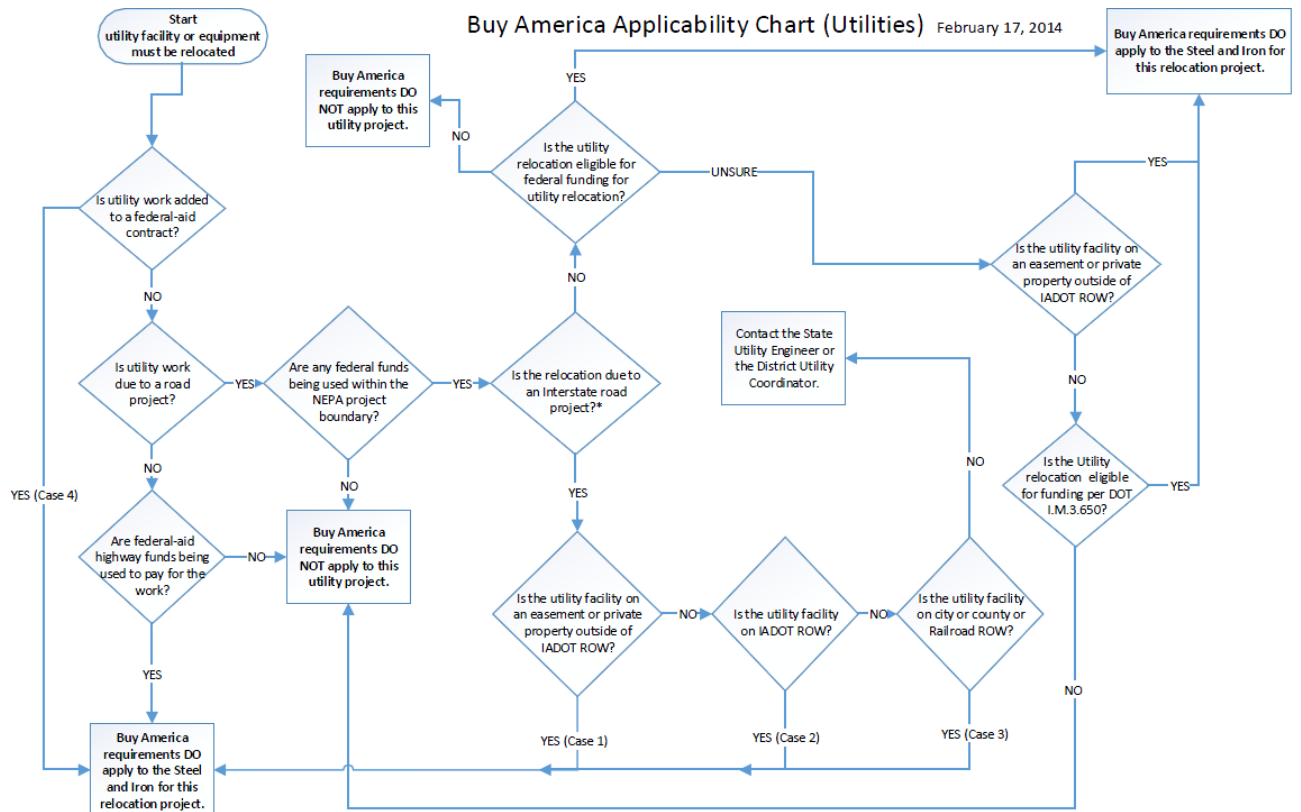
Buy America Applicability Chart (Utilities) February 17, 2014

Start
utility facility or equipment must be relocated

Is utility work added to a federal-aid contract?

NO

Is utility work due to a road project?

YES

Are any federal funds being used within the NEPA project boundary?

YES

Is the relocation due to an Interstate road project?*

NO

Is the utility relocation eligible for federal funding for utility relocation?

YES

NO

Buy America requirements DO NOT apply to this utility project.

UNSURE

Buy America requirements DO apply to the Steel and Iron for this relocation project.

YES

Is the utility facility on an easement or private property outside of IADOT ROW?

NO

Is the Utility relocation eligible for funding per DOT I.M.3.650?

YES

NO

Contact the State Utility Engineer or the District Utility Coordinator.

NO

NO

NO

Are federal-aid highway funds being used to pay for the work?

NO

Buy America requirements DO NOT apply to this utility project.

YES (Case 4)

YES

YES

Is the utility facility on an easement or private property outside of IADOT ROW?

NO

Is the utility facility on IADOT ROW?

NO

Is the utility facility on city or county or Railroad ROW?

YES (Case 1)

YES (Case 2)

YES (Case 3)

Buy America requirements DO apply to the Steel and Iron for this relocation project.